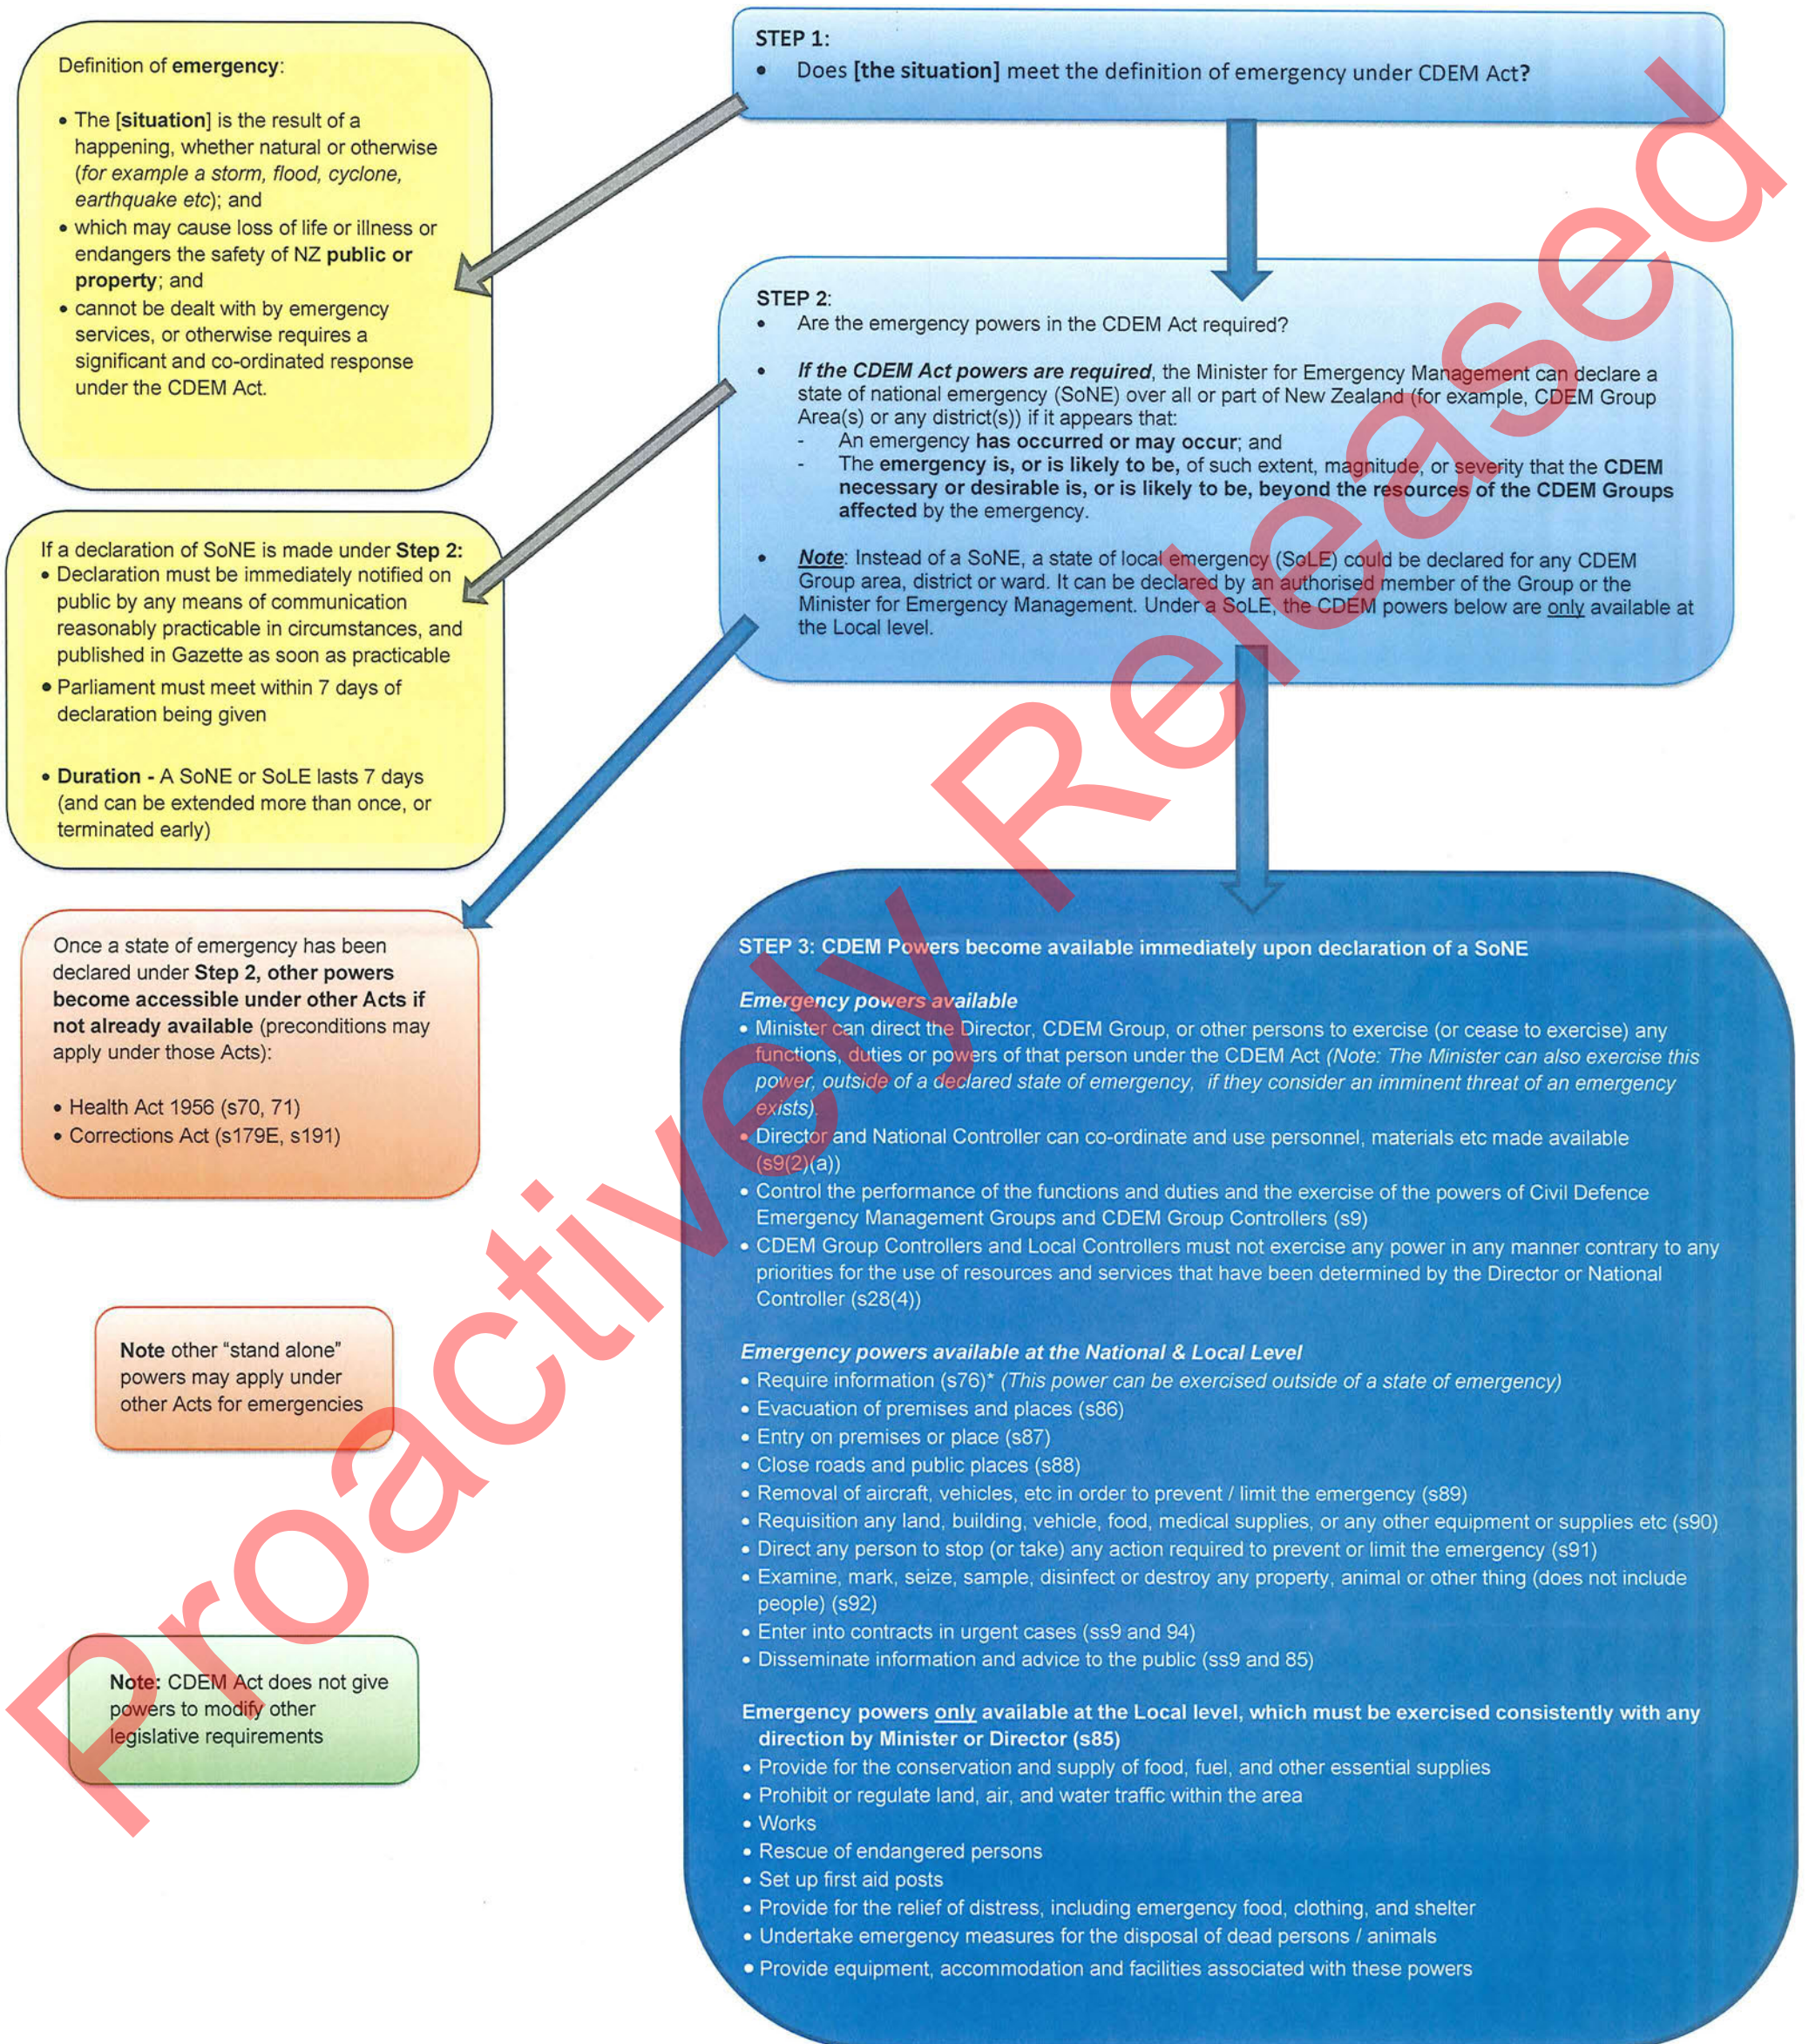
Definition of emergency:

• The [situation] is the result of a happening, whether natural or otherwise (for example a storm, flood, cyclone, earthquake etc); and
• which may cause loss of life or illness or endangers the safety of NZ public or property; and
• cannot be dealt with by emergency services, or otherwise requires a significant and co-ordinated response under the CDEM Act.

If a declaration of SoNE is made under Step 2:
• Declaration must be immediately notified on public by any means of communication reasonably practicable in circumstances, and published in Gazette as soon as practicable
• Parliament must meet within 7 days of declaration being given

• Duration - A SoNE or SoLE lasts 7 days (and can be extended more than once, or terminated early)

Once a state of emergency has been declared under Step 2, other powers become accessible under other Acts if not already available (preconditions may apply under those Acts):

• Health Act 1956 (s70, 71)
• Corrections Act (s179E, s191)

Note other "stand alone" powers may apply under other Acts for emergencies

Note: CDEM Act does not give powers to modify other legislative requirements

STEP 1:
• Does [the situation] meet the definition of emergency under CDEM Act?

STEP 2:
• Are the emergency powers in the CDEM Act required?

• If the CDEM Act powers are required, the Minister for Emergency Management can declare a state of national emergency (SoNE) over all or part of New Zealand (for example, CDEM Group Area(s) or any district(s)) if it appears that:
- An emergency has occurred or may occur; and
- The emergency is, or is likely to be, of such extent, magnitude, or severity that the CDEM necessary or desirable is, or is likely to be, beyond the resources of the CDEM Groups affected by the emergency.

• Note: Instead of a SoNE, a state of local emergency (SoLE) could be declared for any CDEM Group area, district or ward. It can be declared by an authorised member of the Group or the Minister for Emergency Management. Under a SoLE, the CDEM powers below are only available at the Local level.

STEP 3: CDEM Powers become available immediately upon declaration of a SoNE

Emergency powers available
• Minister can direct the Director, CDEM Group, or other persons to exercise (or cease to exercise) any functions, duties or powers of that person under the CDEM Act (Note: The Minister can also exercise this power, outside of a declared state of emergency, if they consider an imminent threat of an emergency exists).
• Director and National Controller can co-ordinate and use personnel, materials etc made available (s9(2)(a))
• Control the performance of the functions and duties and the exercise of the powers of Civil Defence Emergency Management Groups and CDEM Group Controllers (s9)
• CDEM Group Controllers and Local Controllers must not exercise any power in any manner contrary to any priorities for the use of resources and services that have been determined by the Director or National Controller (s28(4))

Emergency powers available at the National & Local Level
• Require information (s76)* (This power can be exercised outside of a state of emergency)
• Evacuation of premises and places (s86)
• Entry on premises or place (s87)
• Close roads and public places (s88)
• Removal of aircraft, vehicles, etc in order to prevent / limit the emergency (s89)
• Requisition any land, building, vehicle, food, medical supplies, or any other equipment or supplies etc (s90)
• Direct any person to stop (or take) any action required to prevent or limit the emergency (s91)
• Examine, mark, seize, sample, disinfect or destroy any property, animal or other thing (does not include people) (s92)
• Enter into contracts in urgent cases (ss9 and 94)
• Disseminate information and advice to the public (ss9 and 85)

Emergency powers only available at the Local level, which must be exercised consistently with any direction by Minister or Director (s85)
• Provide for the conservation and supply of food, fuel, and other essential supplies
• Prohibit or regulate land, air, and water traffic within the area
• Works
• Rescue of endangered persons
• Set up first aid posts
• Provide for the relief of distress, including emergency food, clothing, and shelter
• Undertake emergency measures for the disposal of dead persons / animals
• Provide equipment, accommodation and facilities associated with these powers

Proactively Released